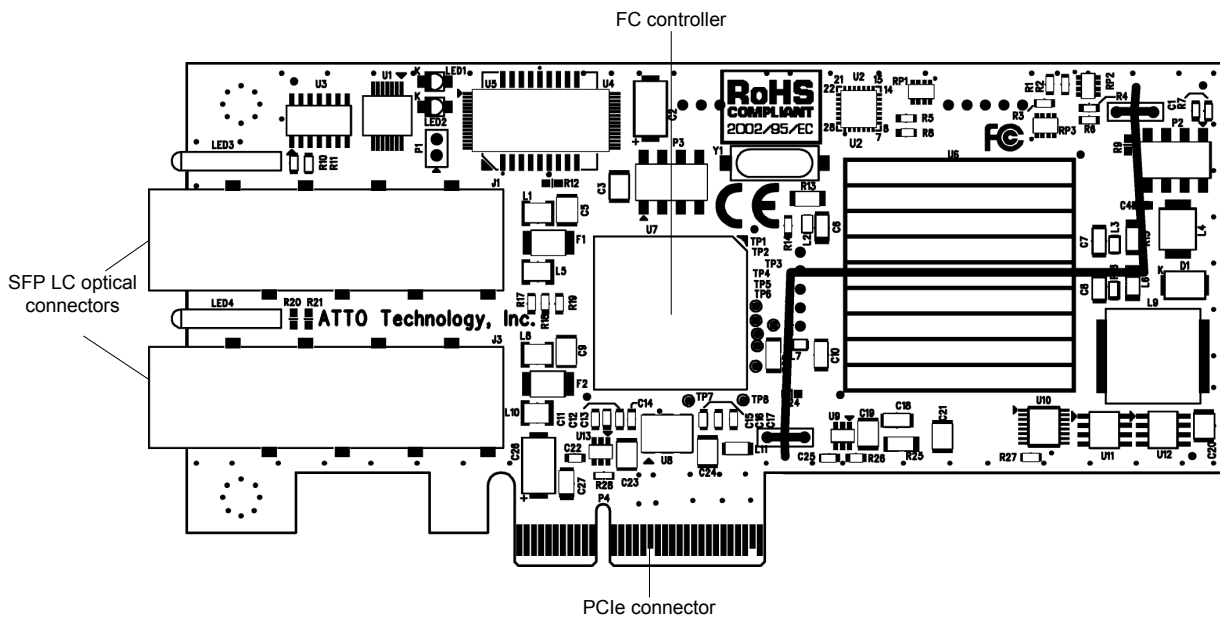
FC controller

SFP LC optical connectors

PCIe connector

RoHS COMPLIANT 2002/95/EC

ATTO Technology, Inc.

U3 U1 LED1 U5 U4 LED2 P1 LED3 R10 R11 J1 R12 P3 C2 Y1 U2 21 22 15 14 28 8 7 RP1 R5 R8 R1 R3 R6 RP3 RP2 R4 C1 R7 P2 R9 U6 C3 L1 C5 F1 U7 R13 L2 C6 R14 TP1 TP2 TP3 TP4 TP5 TP6 C4 L3 C7 L4 D1 L5 LED4 R20 R21 R17 R18 R19 L6 C8 L9 J3 L8 C9 F2 L7 C10 L10 C11 C12 C13 C14 TP7 TP8 C15 C16 C17 R24 U9 C19 C18 C21 U10 U11 U12 C20 C26 C22 R28 U13 U8 C23 C24 L11 C25 R26 R25 R27 C27 P4